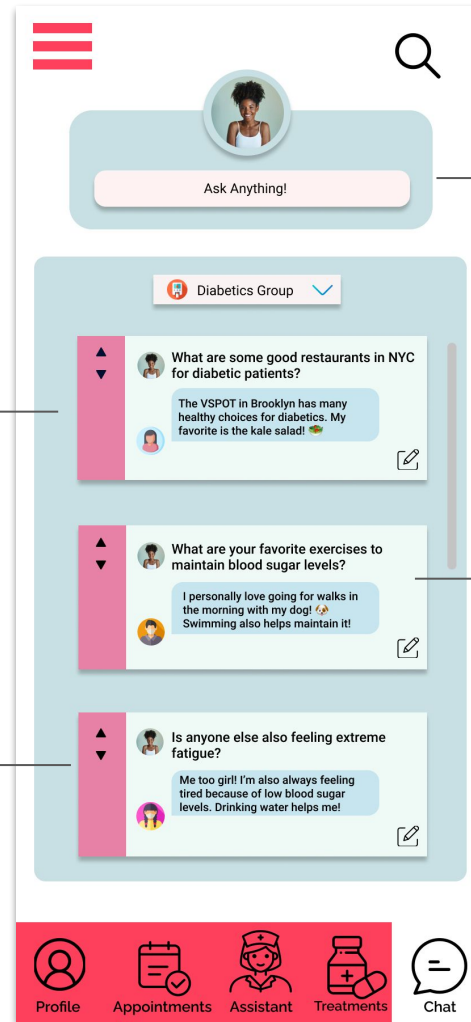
Ask Anything!

Diabetics Group

What are some good restaurants in NYC for diabetic patients?

The VSPOT in Brooklyn has many healthy choices for diabetics. My favorite is the kale salad! 🥗

What are your favorite exercises to maintain blood sugar levels?

I personally love going for walks in the morning with my dog! 🐶 Swimming also helps maintain it!

Is anyone else also feeling extreme fatigue?

Me too girl! I'm also always feeling tired because of low blood sugar levels. Drinking water helps me!

Profile
Appointments
Assistant
Treatments
Chat